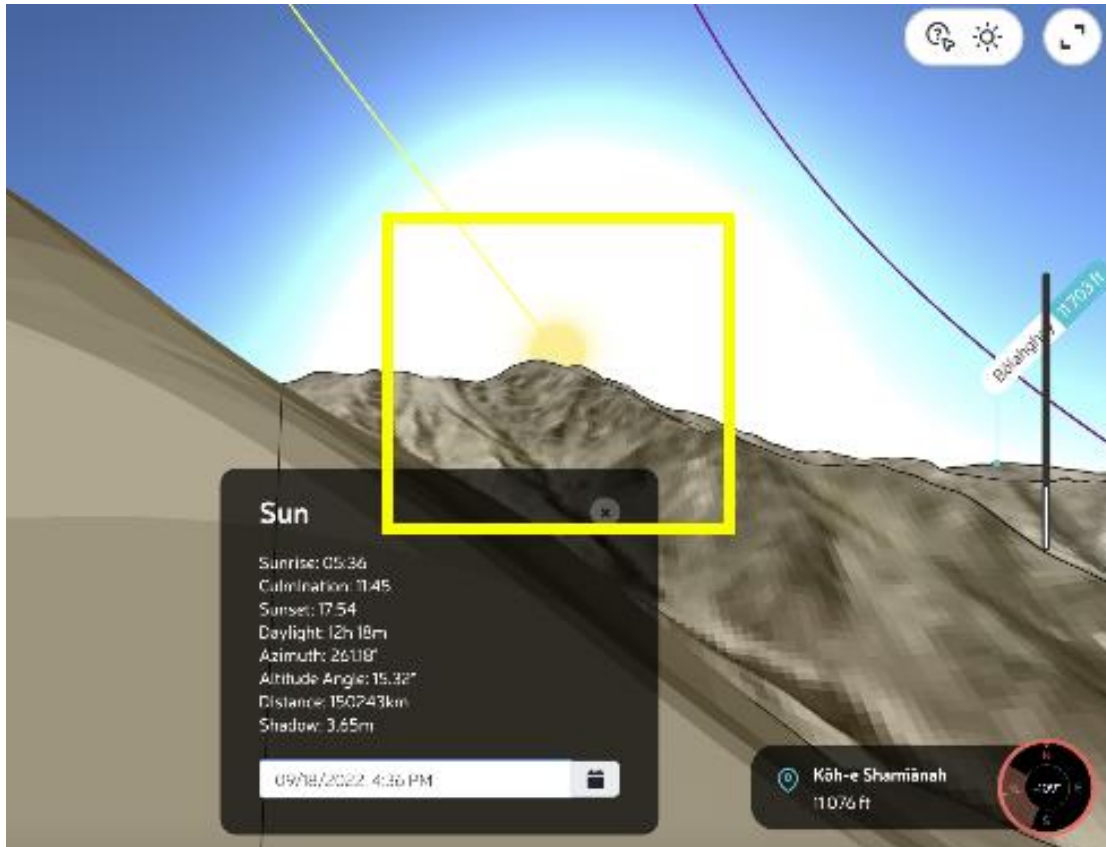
Bolahghir 11703 ft

Sun

Sunrise: 05:36
Culmination: 11:45
Sunset: 17:54
Daylight: 12h 18m
Azimuth: 261.18°
Altitude Angle: 15.32°
Distance: 150243km
Shadow: 3.65m

09/18/2022 4:36 PM

Kōh-e Shamīānah
11076 ft

N
S
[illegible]